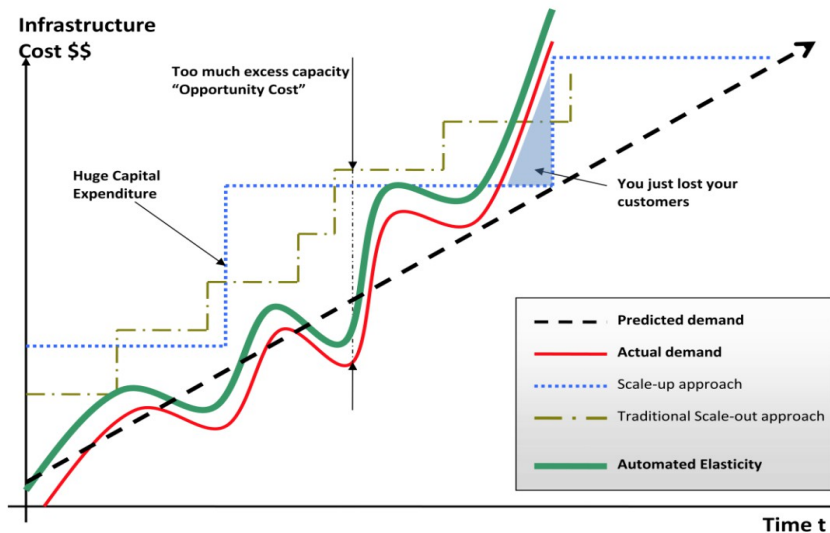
Infrastructure Cost $$

Too much excess capacity
“Opportunity Cost”

Huge Capital Expenditure

You just lost your customers

Predicted demand
Actual demand
Scale-up approach
Traditional Scale-out approach
Automated Elasticity

Time t